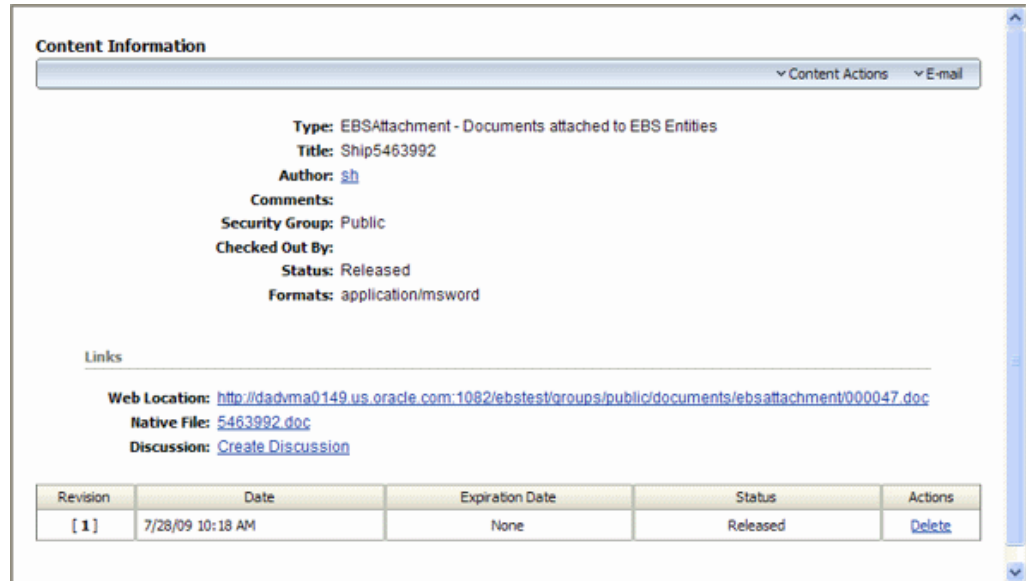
Content Information

Content Actions E-mail

Type: EBSAttachment - Documents attached to EBS Entities
Title: Ship5463992
Author: sh
Comments:
Security Group: Public
Checked Out By:
Status: Released
Formats: application/msword

Links

Web Location: http://dadvma0149.us.oracle.com:1082/ebstest/groups/public/documents/ebsattachment/000047.doc
Native File: 5463992.doc
Discussion: Create Discussion

| Revision | Date | Expiration Date | Status | Actions |
|---|---|---|---|---|
| [ 1 ] | 7/28/09 10:18 AM | None | Released | Delete |